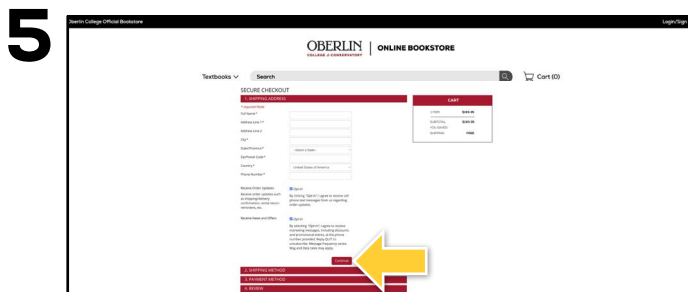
5

Oberlin College Official Bookstore

Login/Sign

OBERLIN COLLEGE & CONSERVATORY | ONLINE BOOKSTORE

Textbooks

Search

Cart (0)

SECURE CHECKOUT

1. SHIPPING ADDRESS

* required field

Full Name *

Address Line 1 *

Address Line 2

City *

State/Province *

Zip/Postal Code *

Country *

Phone Number *

Receive Order Updates

Receive order updates such as shipping/delivery confirmation, rental return reminders, etc.

Opt-in

By clicking "Opt-in" I agree to receive cell phone text messages from us regarding order updates.

Receive News and Offers

Opt-in

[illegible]

Continue

2. SHIPPING METHOD

3. PAYMENT METHOD

4. REVIEW

CART

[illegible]

SUBTOTAL

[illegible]

SHIPPING

FREE